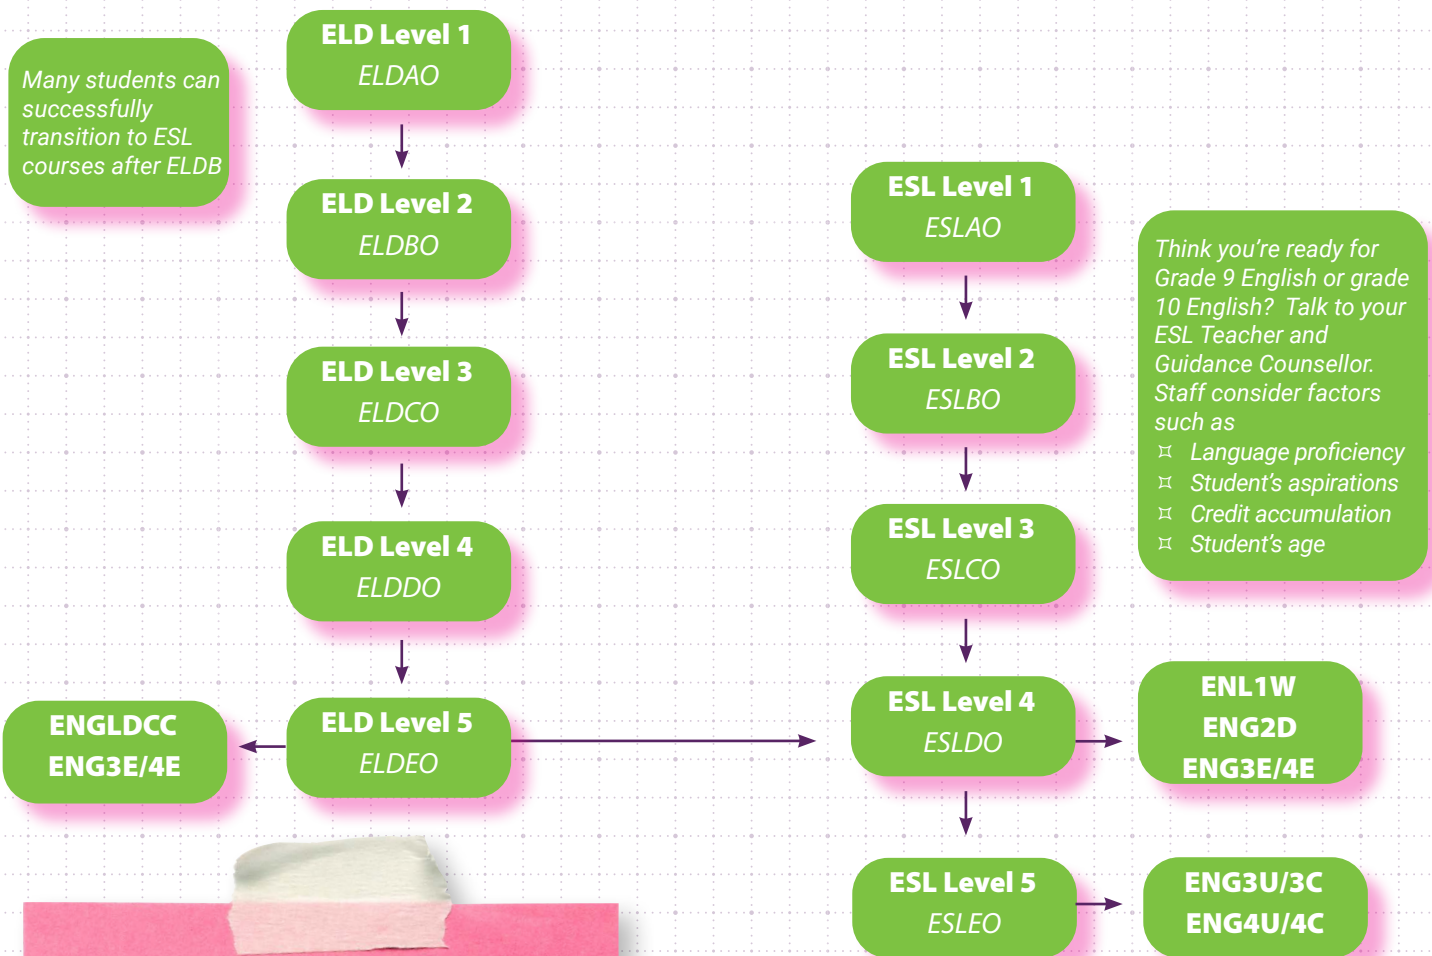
Many students can successfully transition to ESL courses after ELDB

ELD Level 1
ELDAO

ELD Level 2
ELDBO

ELD Level 3
ELDCO

ELD Level 4
ELDDO

ELD Level 5
ELDEO

ENGLDCC
ENG3E/4E

ESL Level 1
ESLAO

ESL Level 2
ESLBO

ESL Level 3
ESLCO

ESL Level 4
ESLDO

ESL Level 5
ESLEO

Think you're ready for Grade 9 English or grade 10 English? Talk to your ESL Teacher and Guidance Counsellor. Staff consider factors such as
¤ Language proficiency
¤ Student's aspirations
¤ Credit accumulation
¤ Student's age

ENL1W
ENG2D
ENG3E/4E

ENG3U/3C
ENG4U/4C